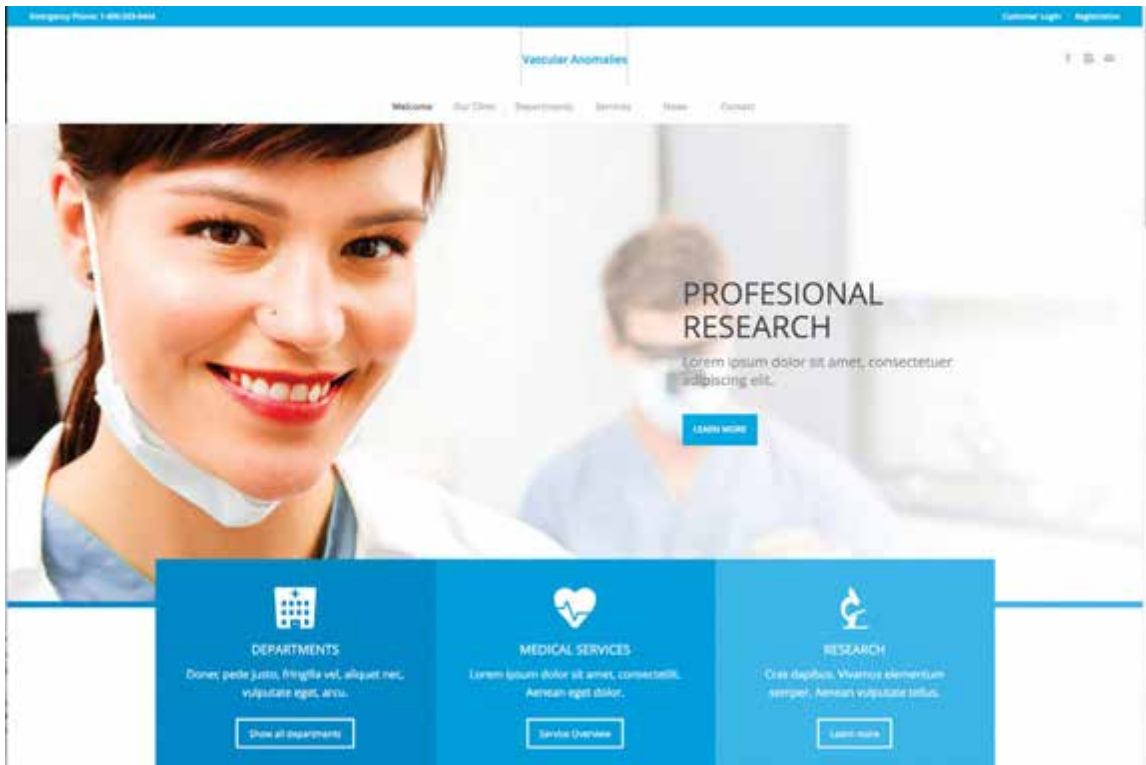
Emergency Phone: 1-800-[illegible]

Customer Login Registration

Vascular Anomalies

Welcome Our Clinic Departments Services News Contact

PROFESIONAL RESEARCH

Lorem ipsum dolor sit amet, consectetuer adipiscing elit.

LEARN MORE

DEPARTMENTS

Donec pede justo, fringilla vel, aliquet nec, vulputate eget, arcu.

Show all departments

MEDICAL SERVICES

Lorem ipsum dolor sit amet, consectetit. Aenean eget dolor.

Service Overview

RESEARCH

Cras dapibus. Vivamus elementum semper. Aenean vulputate tellus.

Learn more